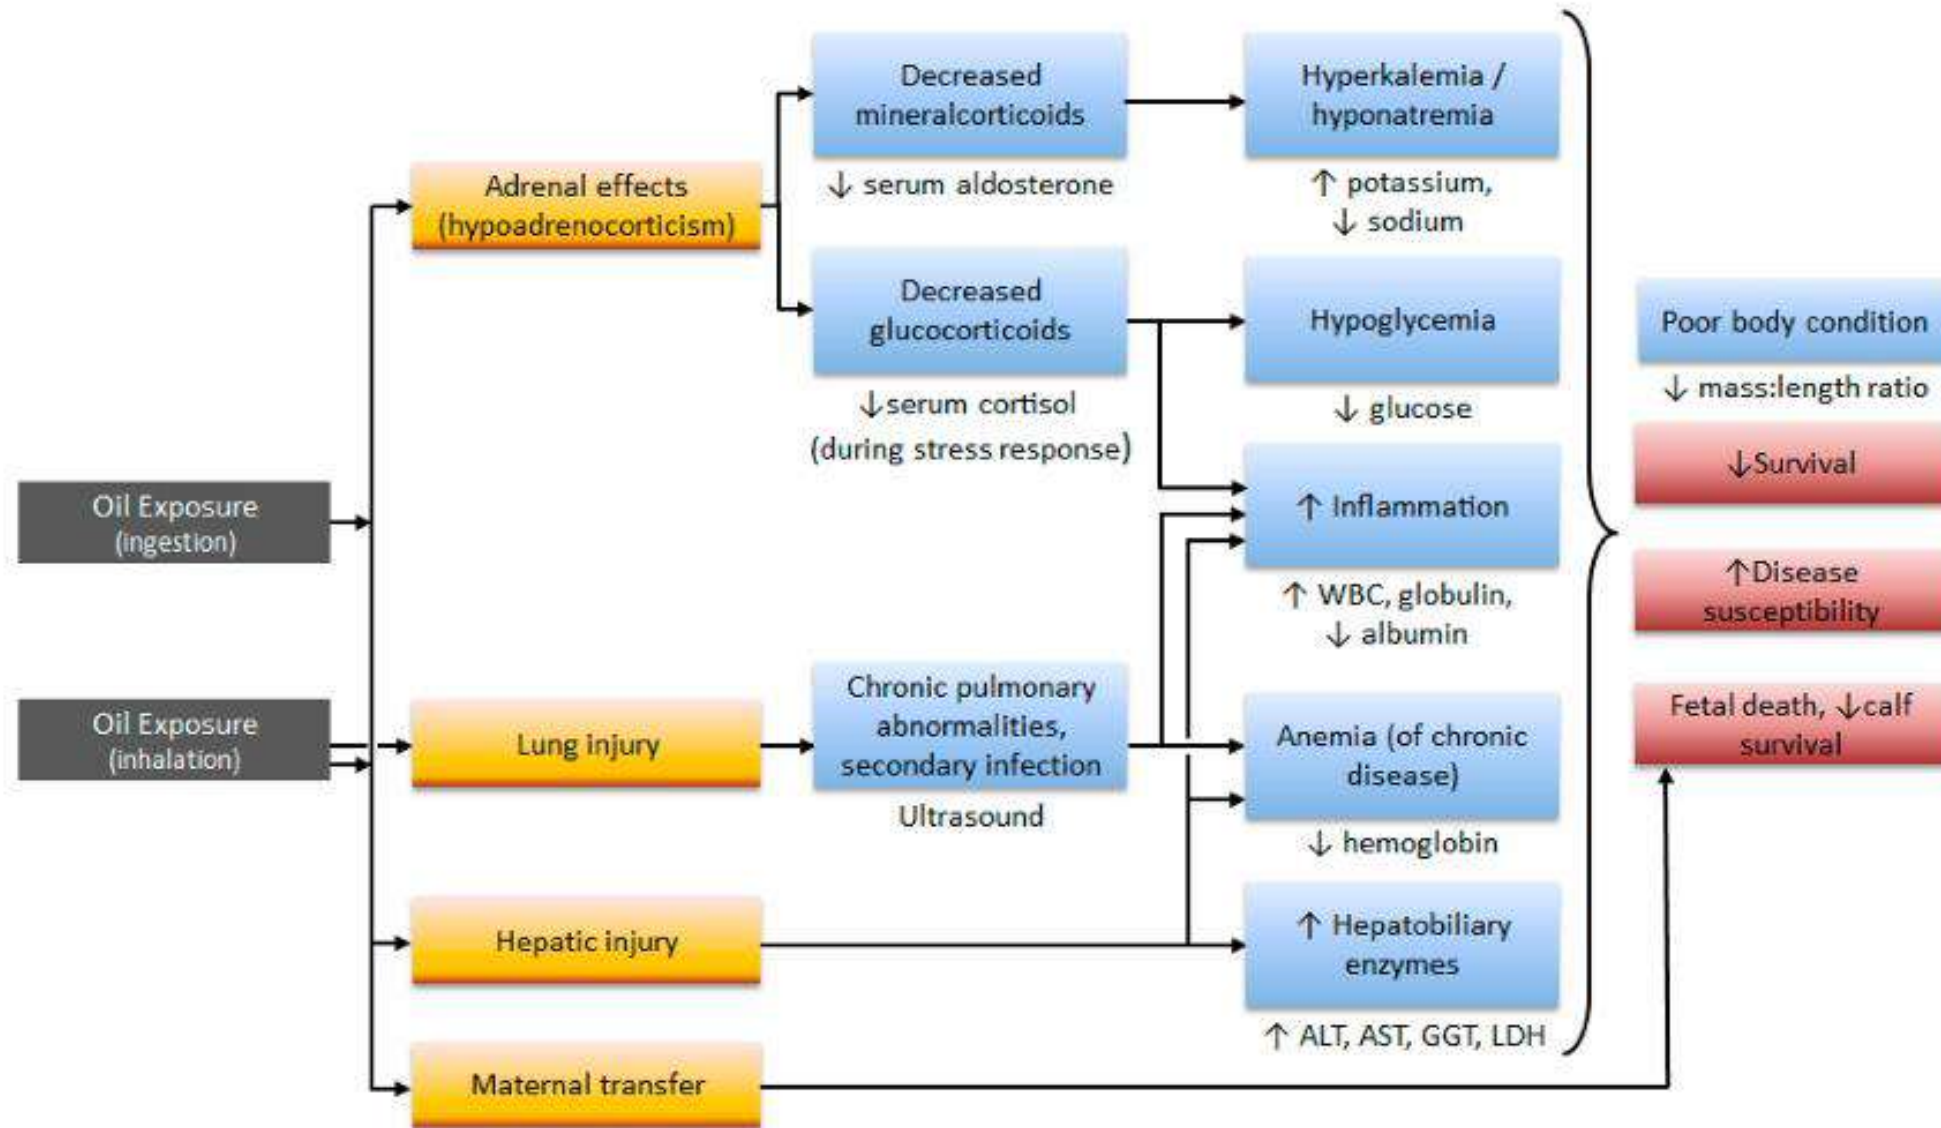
Oil Exposure (ingestion)

Oil Exposure (inhalation)

Adrenal effects (hypoadrenocorticism)

Lung injury

Hepatic injury

Maternal transfer

Decreased mineralcorticoids

↓ serum aldosterone

Decreased glucocorticoids

↓serum cortisol (during stress response)

Chronic pulmonary abnormalities, secondary infection

Ultrasound

Hyperkalemia / hyponatremia

↑ potassium, ↓ sodium

Hypoglycemia

↓ glucose

↑ Inflammation

↑ WBC, globulin, ↓ albumin

Anemia (of chronic disease)

↓ hemoglobin

↑ Hepatobiliary enzymes

↑ ALT, AST, GGT, LDH

Poor body condition

↓ mass:length ratio

↓Survival

↑Disease susceptibility

Fetal death, ↓calf survival